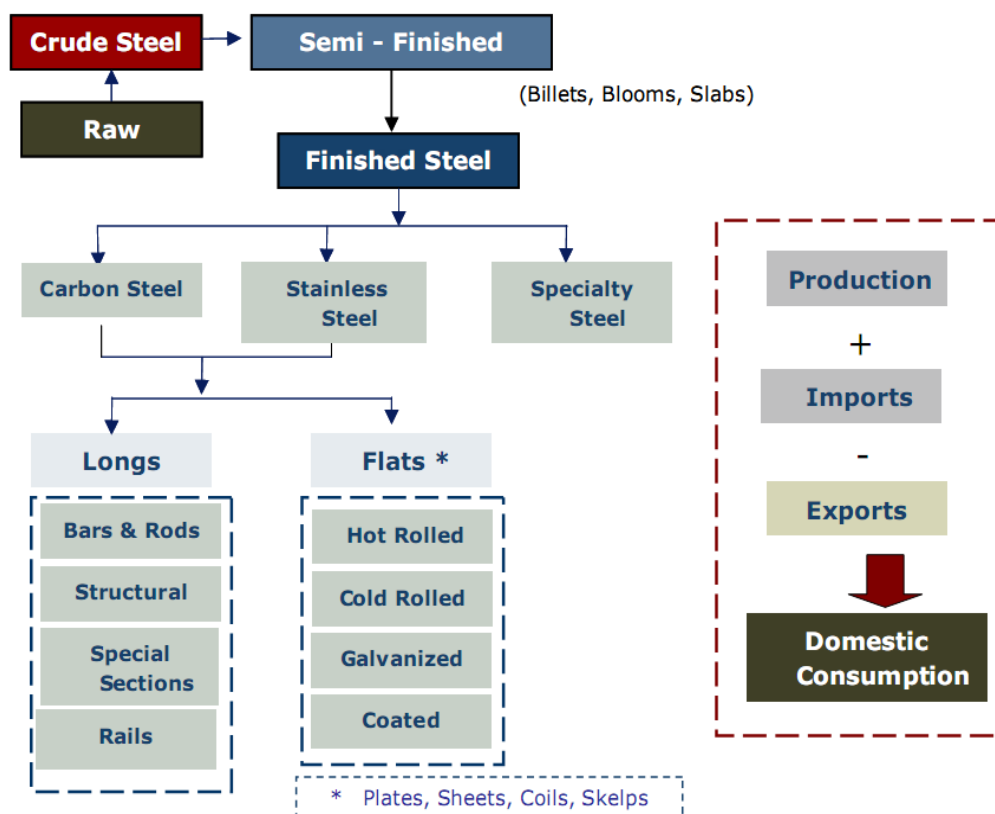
Crude Steel

Semi - Finished

Raw

(Billets, Blooms, Slabs)

Finished Steel

Carbon Steel

Stainless Steel

Specialty Steel

Longs

Flats *

Bars & Rods

Structural

Special Sections

Rails

Hot Rolled

Cold Rolled

Galvanized

Coated

* Plates, Sheets, Coils, Skelps

Production

+

Imports

-

Exports

Domestic Consumption